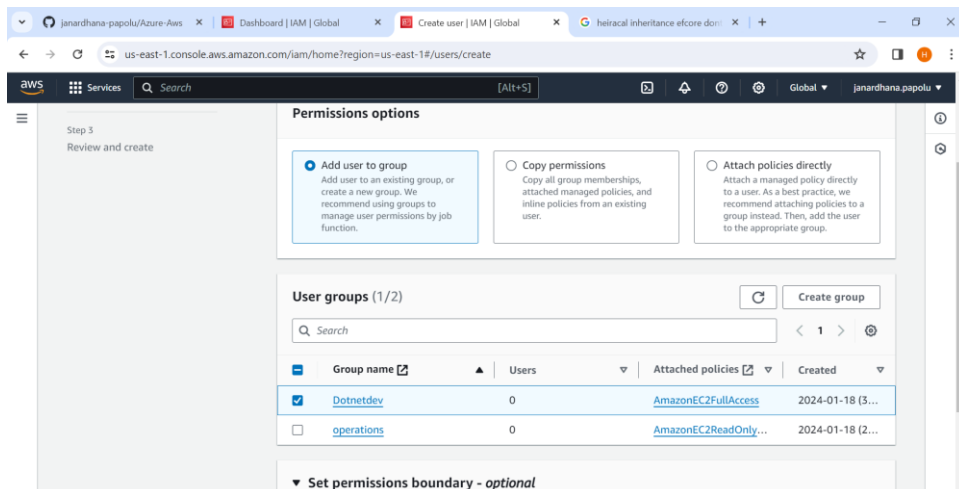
janardhana-papolu/Azure-Aws ×
Dashboard | IAM | Global ×
Create user | IAM | Global ×
heiracal inheritance efcore dont ×
+

us-east-1.console.aws.amazon.com/iam/home?region=us-east-1#/users/create

aws
Services
Search
[Alt+S]
Global ▾
janardhana.papolu ▾

Step 3
Review and create

Permissions options

Add user to group
Add user to an existing group, or create a new group. We recommend using groups to manage user permissions by job function.

Copy permissions
Copy all group memberships, attached managed policies, and inline policies from an existing user.

Attach policies directly
Attach a managed policy directly to a user. As a best practice, we recommend attaching policies to a group instead. Then, add the user to the appropriate group.

User groups (1/2)

Create group

Search

1

| | Group name | Users | Attached policies | Created |
|---|---|---|---|---|
| ☑ | Dotnetdev | 0 | AmazonEC2FullAccess | 2024-01-18 (3... |
| ☐ | operations | 0 | AmazonEC2ReadOnly... | 2024-01-18 (2... |

▼ Set permissions boundary - optional